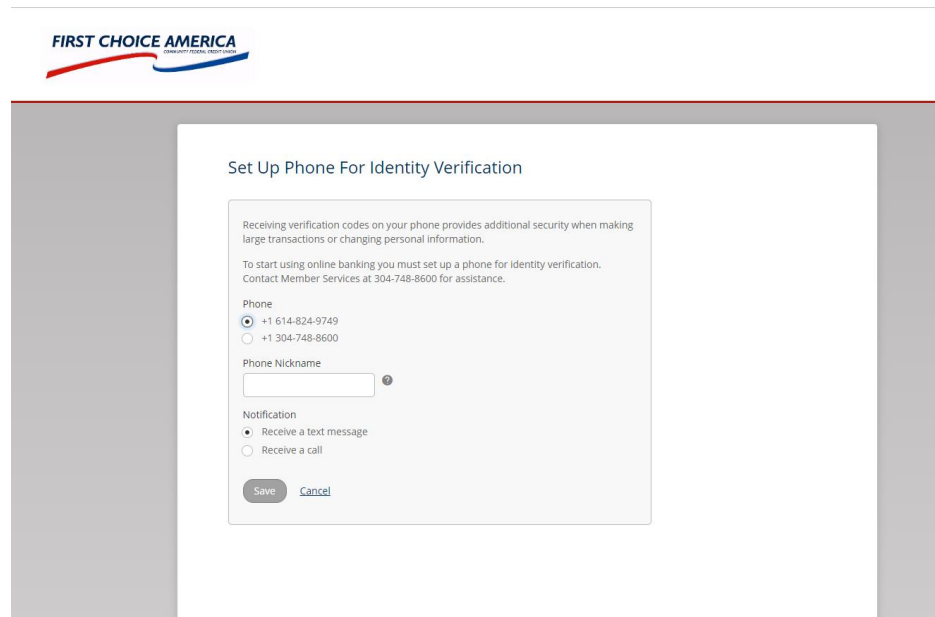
FIRST CHOICE AMERICA
COMMUNITY FEDERAL CREDIT UNION

Set Up Phone For Identity Verification

Receiving verification codes on your phone provides additional security when making large transactions or changing personal information.

To start using online banking you must set up a phone for identity verification. Contact Member Services at 304-748-8600 for assistance.

Phone
+1 614-824-9749
+1 304-748-8600

Phone Nickname

?

Notification
Receive a text message
Receive a call

Save Cancel